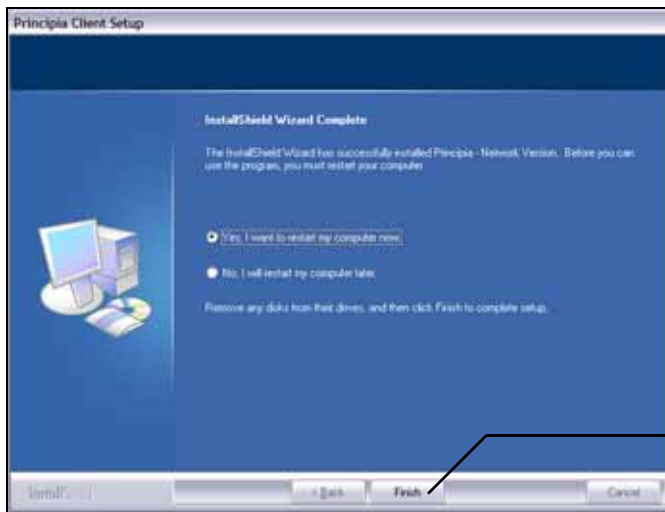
Principia Client Setup

InstallShield Wizard Complete

The InstallShield Wizard has successfully installed Principia - Network Version. Before you can use the program, you must restart your computer.

Yes, I want to restart my computer now.

No, I will restart my computer later.

Remove any disks from their drives, and then click Finish to complete setup.

InstallS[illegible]

< Back

Finish

Cancel